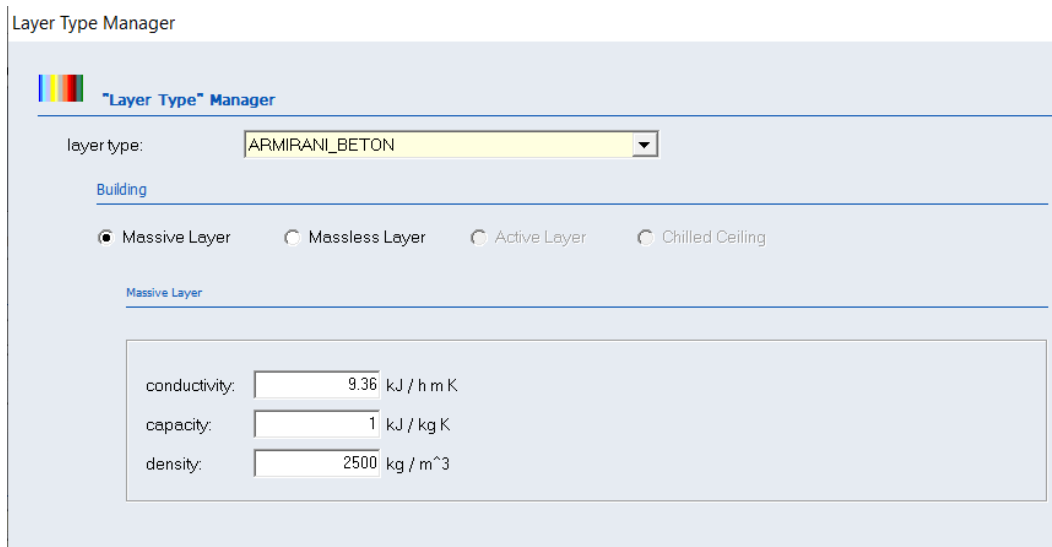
Layer Type Manager

"Layer Type" Manager

layer type: ARMIRANI_BETON

Building

Massive Layer Massless Layer Active Layer Chilled Ceiling

Massive Layer

conductivity: 9.36 kJ / h m K

capacity: 1 kJ / kg K

density: 2500 kg / m^3